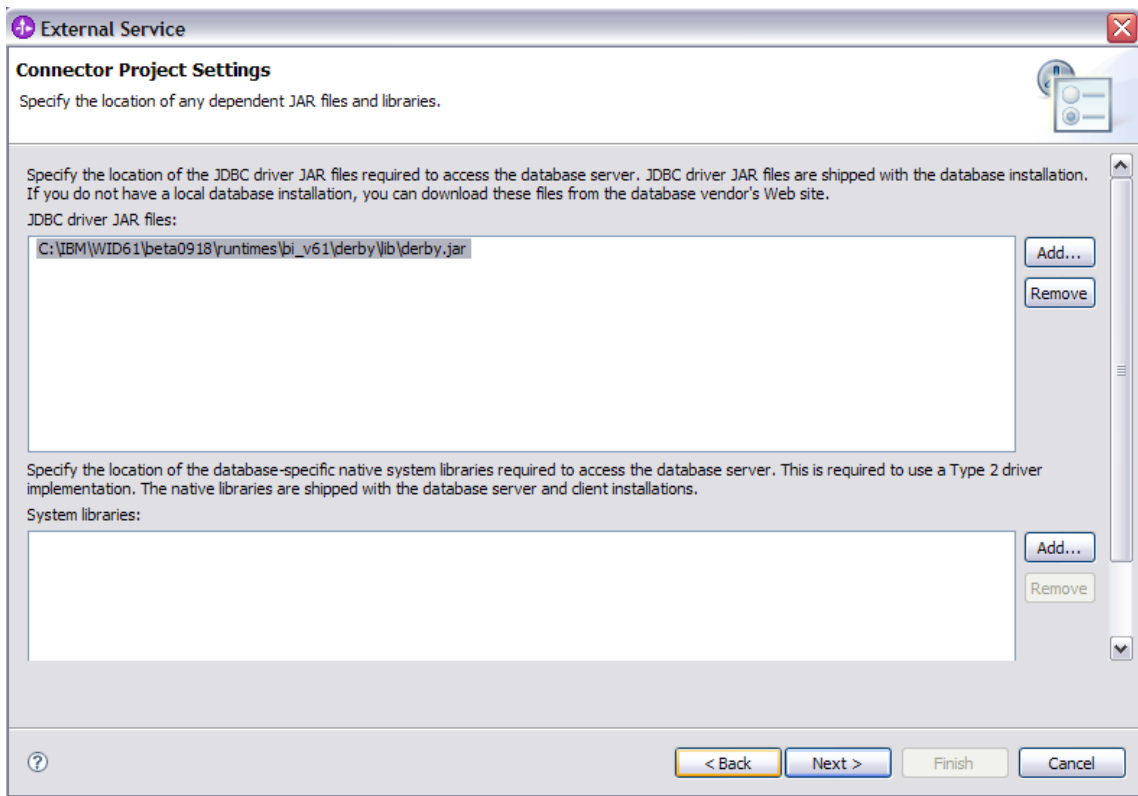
External Service

Connector Project Settings

Specify the location of any dependent JAR files and libraries.

Specify the location of the JDBC driver JAR files required to access the database server. JDBC driver JAR files are shipped with the database installation. If you do not have a local database installation, you can download these files from the database vendor's Web site.

JDBC driver JAR files:

C:\IBM\WID61\beta0918\runtimes\bi_v61\derby\lib\derby.jar

Add...

Remove

Specify the location of the database-specific native system libraries required to access the database server. This is required to use a Type 2 driver implementation. The native libraries are shipped with the database server and client installations.

System libraries:

Add...

Remove

?

< Back

Next >

Finish

Cancel